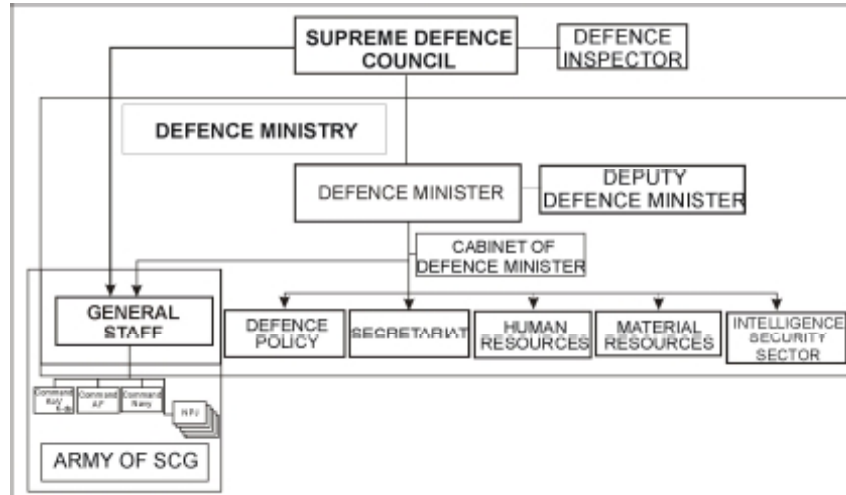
SUPREME DEFENCE COUNCIL

DEFENCE INSPECTOR

DEFENCE MINISTRY

DEFENCE MINISTER

DEPUTY DEFENCE MINISTER

CABINET OF DEFENCE MINISTER

GENERAL STAFF

DEFENCE POLICY

SECRETARIAT

HUMAN RESOURCES

MATERIAL RESOURCES

INTELLIGENCE SECURITY SECTOR

Command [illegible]

Command AF

Command Navy

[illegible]

ARMY OF SCG